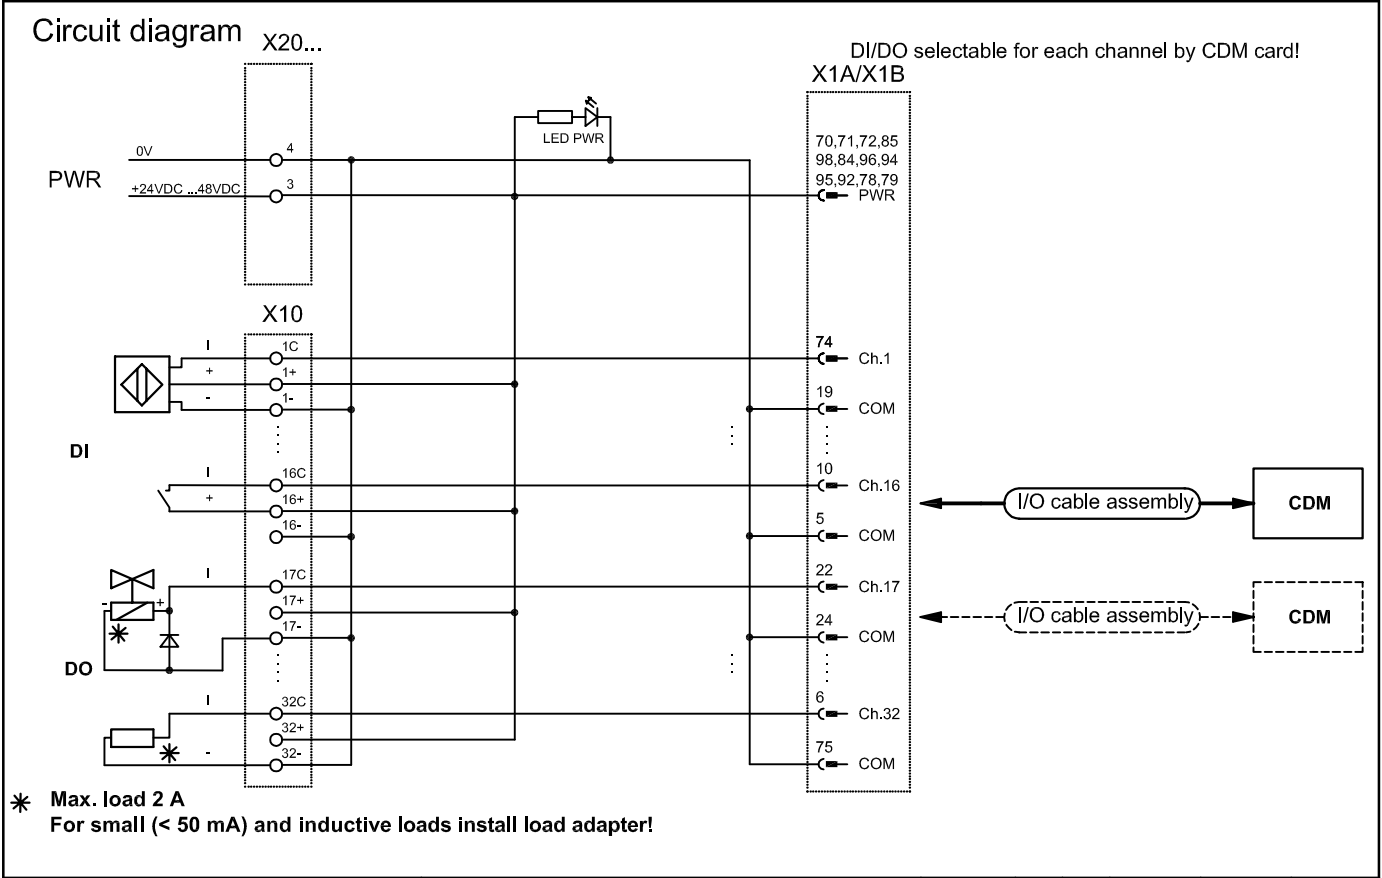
Circuit diagram

X20...

DI/DO selectable for each channel by CDM card!

X1A/X1B

LED PWR

PWR

0V
4
+24VDC ...48VDC
3

70,71,72,85
98,84,96,94
95,92,78,79
PWR

X10

I
1C
+
1+
-
1-

74
Ch.1
19
COM

DI

I
16C
+
16+
16-

10
Ch.16
5
COM

I/O cable assembly
CDM

I
17C
- +
17+
17-

22
Ch.17
24
COM

I/O cable assembly
CDM

DO

I
32C
32+
-
32-

6
Ch.32
75
COM

Max. load 2 A
For small (< 50 mA) and inductive loads install load adapter!